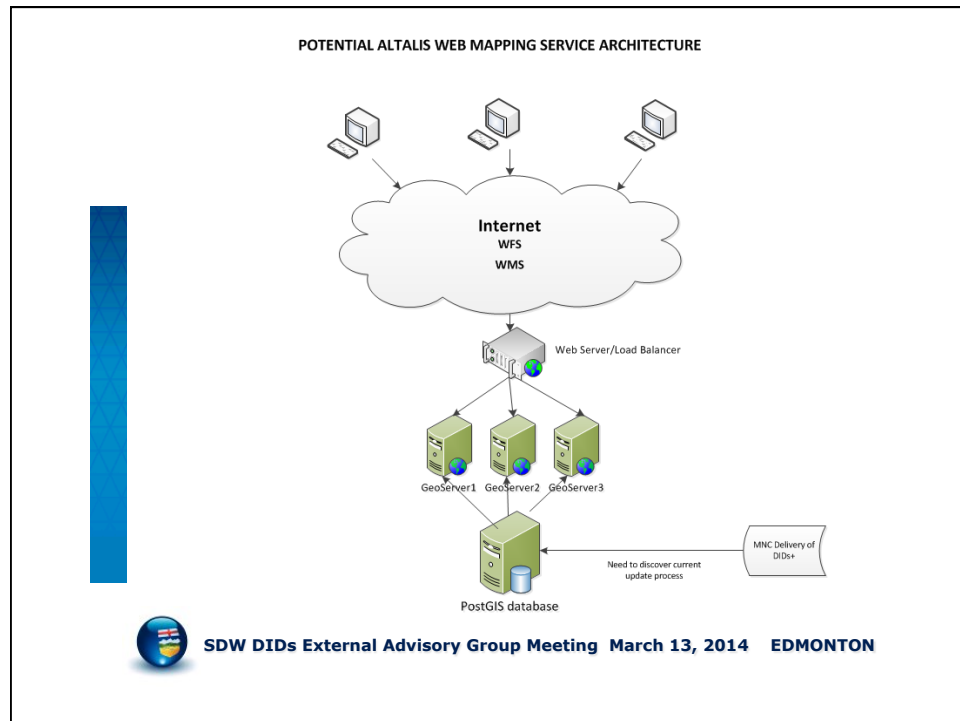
POTENTIAL ALTALIS WEB MAPPING SERVICE ARCHITECTURE

Internet
WFS
WMS

Web Server/Load Balancer

GeoServer1 GeoServer2 GeoServer3

MNC Delivery of DIDs+

Need to discover current update process

PostGIS database

SDW DIDs External Advisory Group Meeting March 13, 2014 EDMONTON